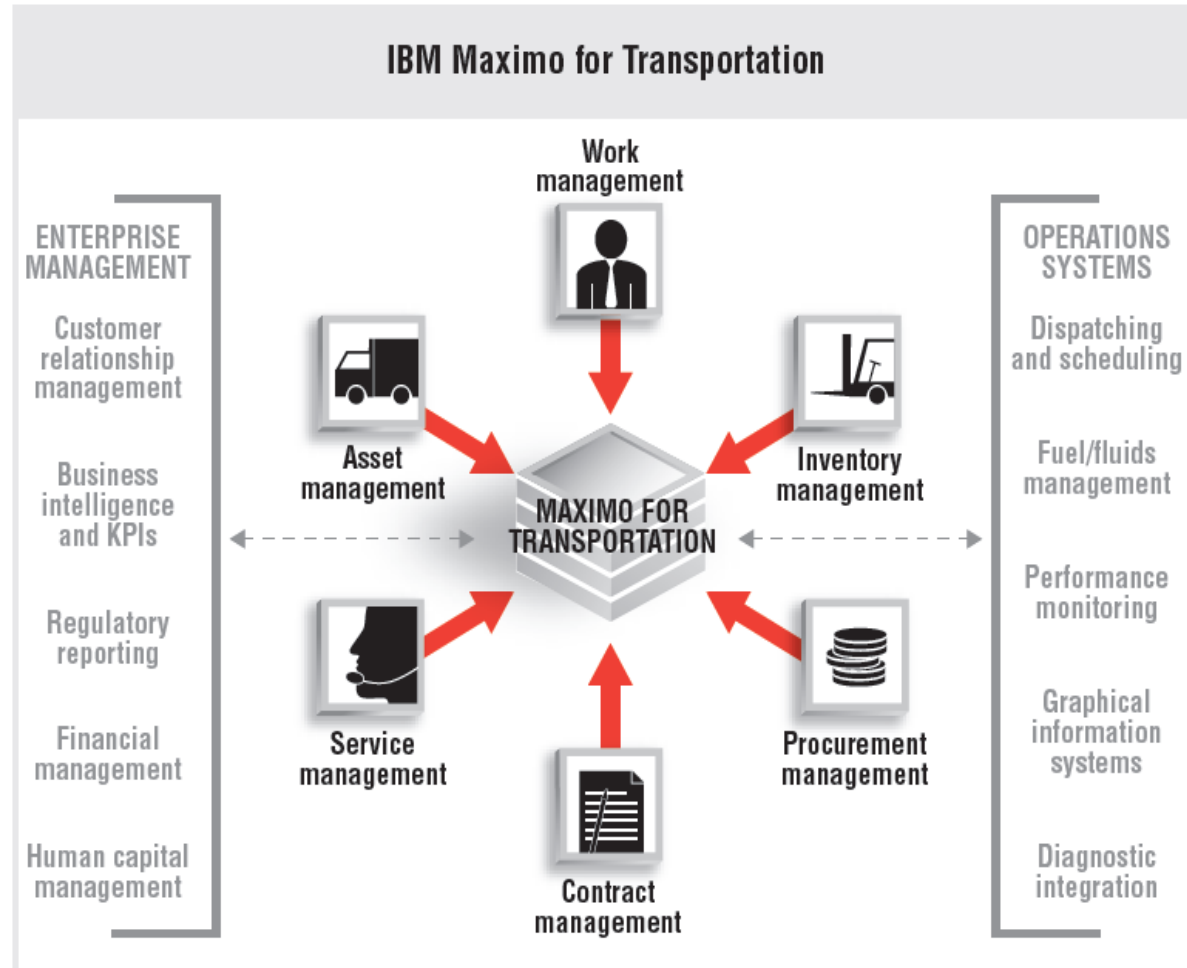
IBM Maximo for Transportation

ENTERPRISE MANAGEMENT

Customer relationship management

Business intelligence and KPIs

Regulatory reporting

Financial management

Human capital management

Work management

Asset management

Inventory management

MAXIMO FOR TRANSPORTATION

Service management

Procurement management

Contract management

OPERATIONS SYSTEMS

Dispatching and scheduling

Fuel/fluids management

Performance monitoring

Graphical information systems

Diagnostic integration